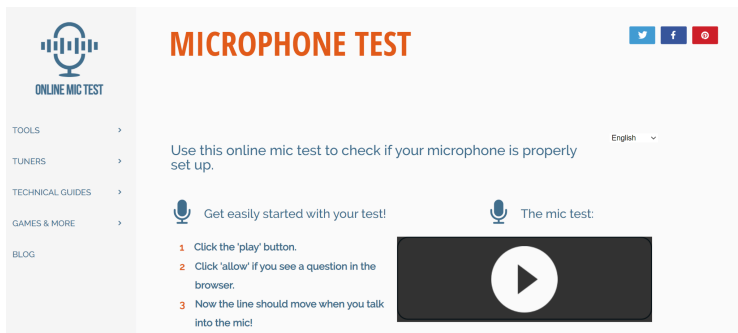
ONLINE MIC TEST

TOOLS >

TUNERS >

TECHNICAL GUIDES >

GAMES & MORE >

BLOG

MICROPHONE TEST

English

Use this online mic test to check if your microphone is properly set up.

Get easily started with your test!

1 Click the 'play' button.

2 Click 'allow' if you see a question in the browser.

3 Now the line should move when you talk into the mic!

The mic test: